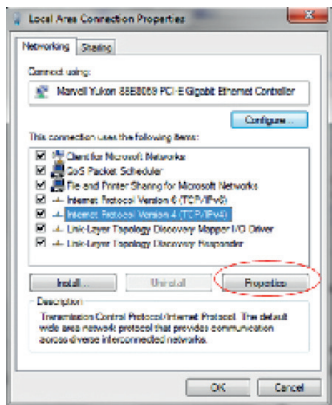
Local Area Connection Properties

Networking | Sharing

Connect using:

Marvell Yukon 88E8059 PCI-E Gigabit Ethernet Controller

Configure

This connection uses the following items:

Client for Microsoft Networks
QoS Packet Scheduler
File and Printer Sharing for Microsoft Networks
Internet Protocol Version 6 (TCP/IPv6)
Internet Protocol Version 4 (TCP/IPv4)
Link-Layer Topology Discovery Mapper I/O Driver
Link-Layer Topology Discovery Responder

Install... | Uninstall | Properties

Description
Transmission Control Protocol/Internet Protocol. The default wide area network protocol that provides communication across diverse interconnected networks.

OK | Cancel